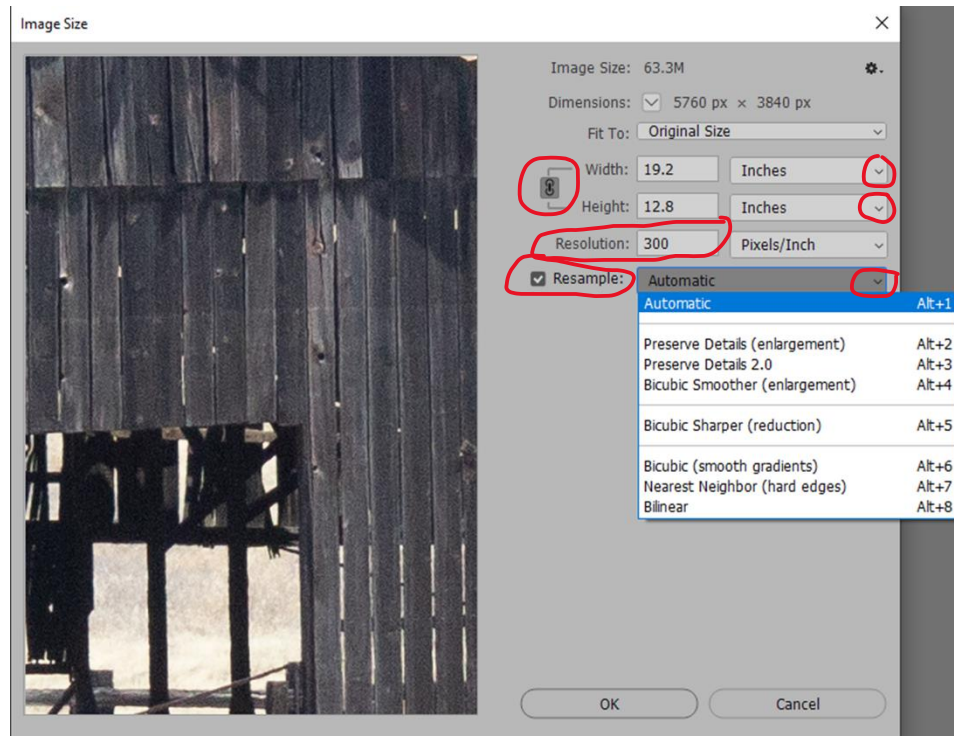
Image Size

Image Size: 63.3M

Dimensions: 5760 px × 3840 px

Fit To: Original Size

Width: 19.2 Inches

Height: 12.8 Inches

Resolution: 300 Pixels/Inch

Resample: Automatic

Automatic Alt+1

Preserve Details (enlargement) Alt+2
Preserve Details 2.0 Alt+3
Bicubic Smoother (enlargement) Alt+4

Bicubic Sharper (reduction) Alt+5

Bicubic (smooth gradients) Alt+6
Nearest Neighbor (hard edges) Alt+7
Bilinear Alt+8

OK

Cancel